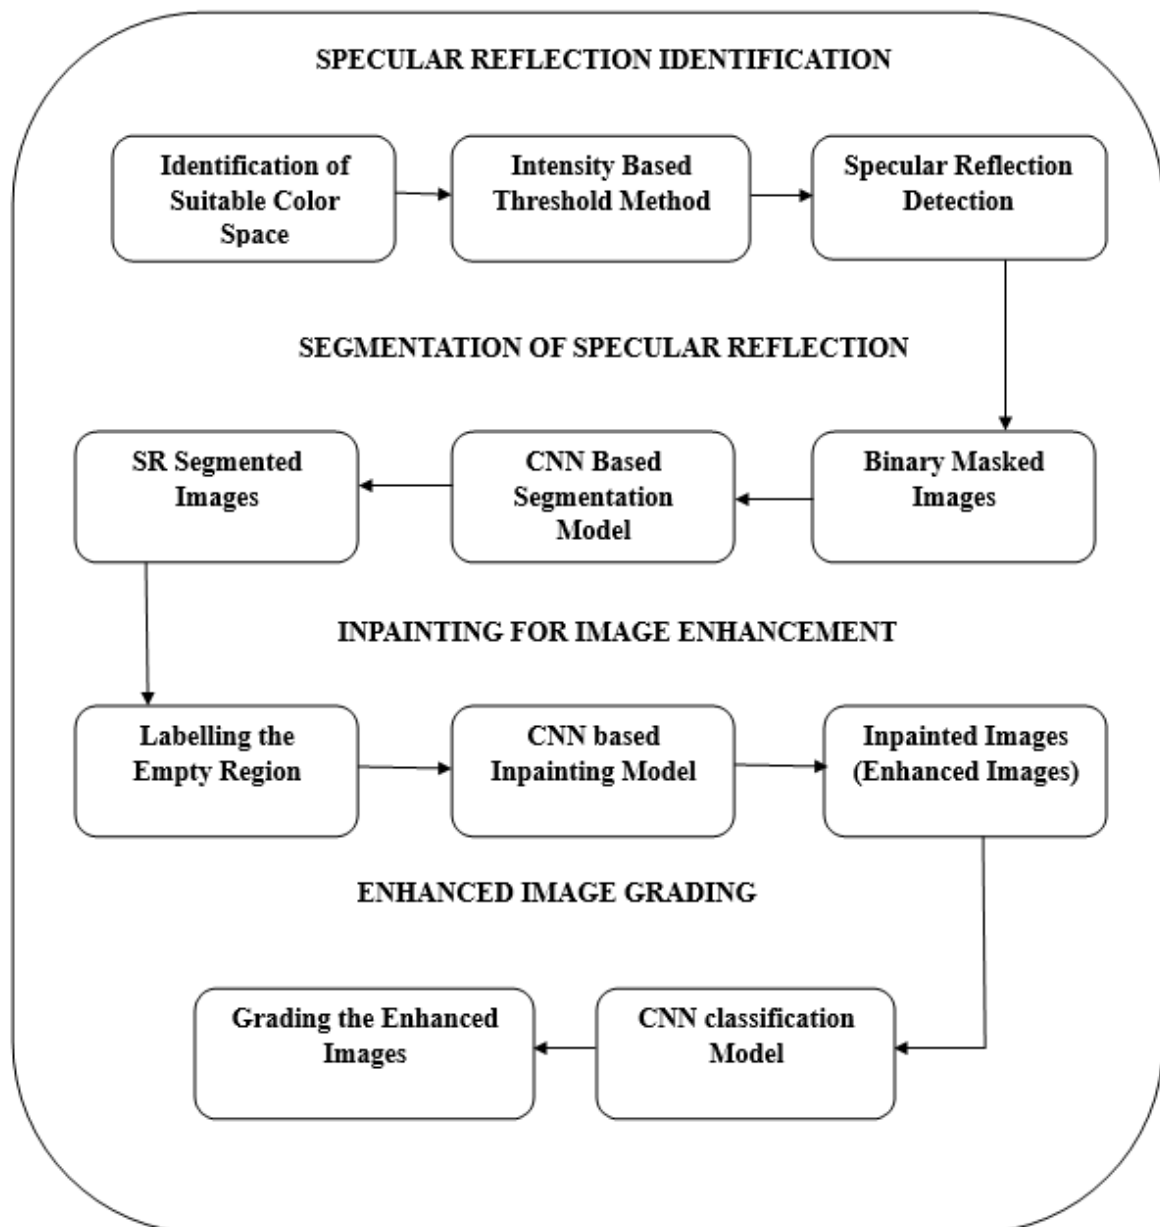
SPECULAR REFLECTION IDENTIFICATION

Identification of Suitable Color Space

Intensity Based Threshold Method

Specular Reflection Detection

SEGMENTATION OF SPECULAR REFLECTION

Binary Masked Images

CNN Based Segmentation Model

SR Segmented Images

INPAINTING FOR IMAGE ENHANCEMENT

Labelling the Empty Region

CNN based Inpainting Model

Inpainted Images (Enhanced Images)

ENHANCED IMAGE GRADING

CNN classification Model

Grading the Enhanced Images